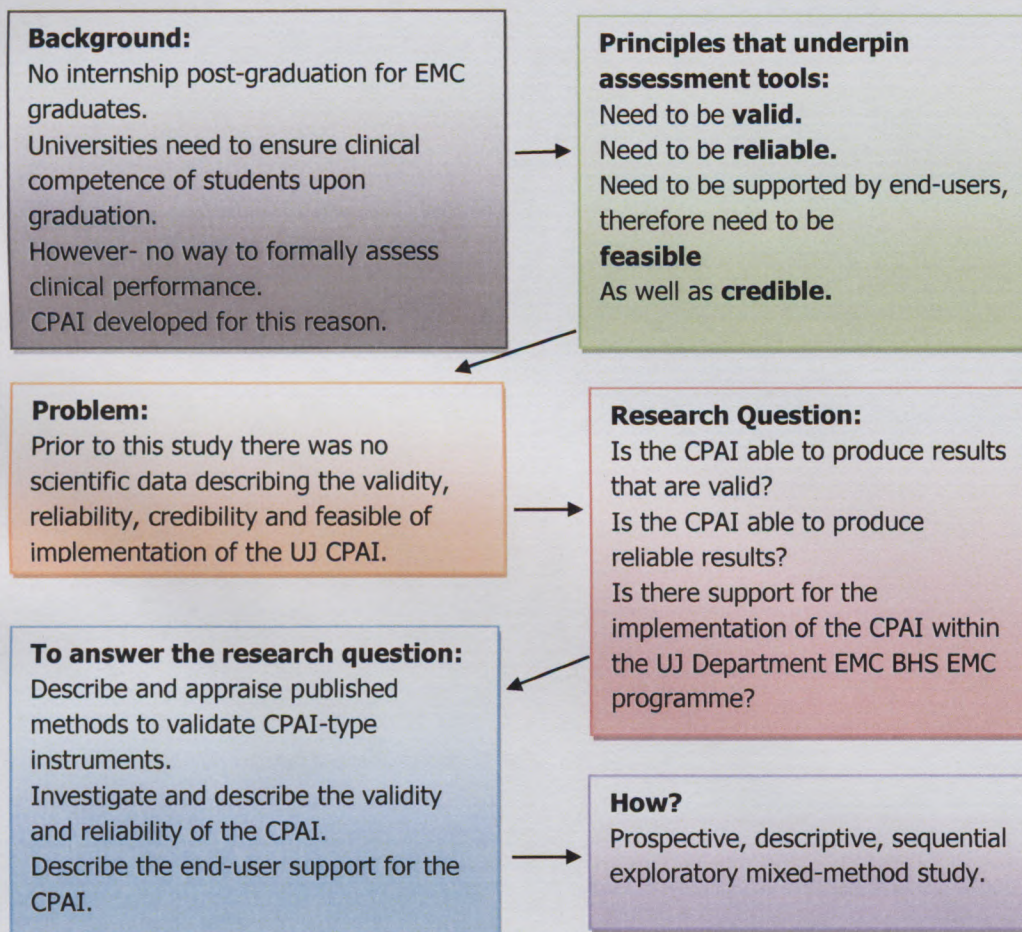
**Background:**
No internship post-graduation for EMC graduates.
Universities need to ensure clinical competence of students upon graduation.
However- no way to formally assess clinical performance.
CPAI developed for this reason.

**Principles that underpin assessment tools:**
Need to be **valid.**
Need to be **reliable.**
Need to be supported by end-users, therefore need to be **feasible**
As well as **credible.**

**Problem:**
Prior to this study there was no scientific data describing the validity, reliability, credibility and feasible of implementation of the UJ CPAI.

**Research Question:**
Is the CPAI able to produce results that are valid?
Is the CPAI able to produce reliable results?
Is there support for the implementation of the CPAI within the UJ Department EMC BHS EMC programme?

**To answer the research question:**
Describe and appraise published methods to validate CPAI-type instruments.
Investigate and describe the validity and reliability of the CPAI.
Describe the end-user support for the CPAI.

**How?**
Prospective, descriptive, sequential exploratory mixed-method study.